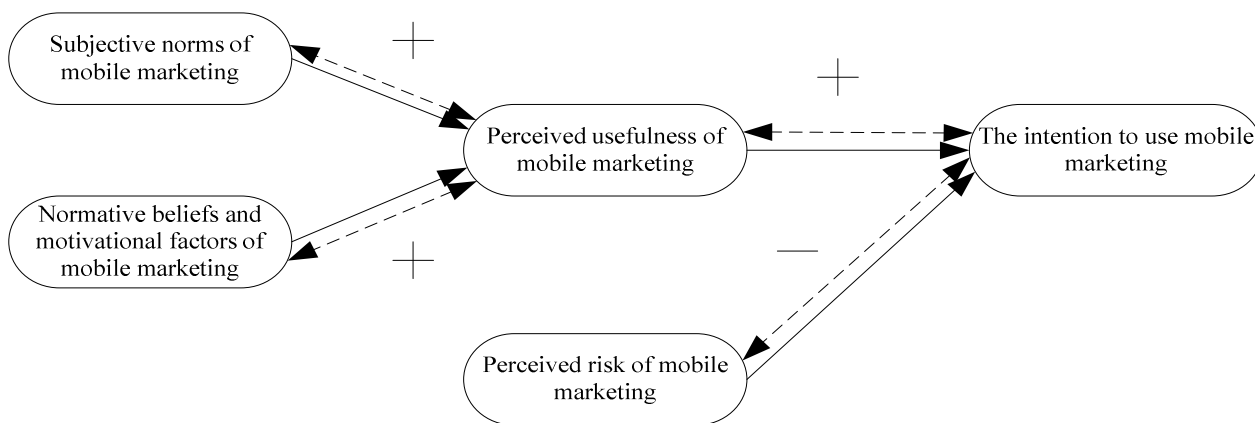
Subjective norms of mobile marketing

+

+

Perceived usefulness of mobile marketing

The intention to use mobile marketing

Normative beliefs and motivational factors of mobile marketing

+

—

Perceived risk of mobile marketing